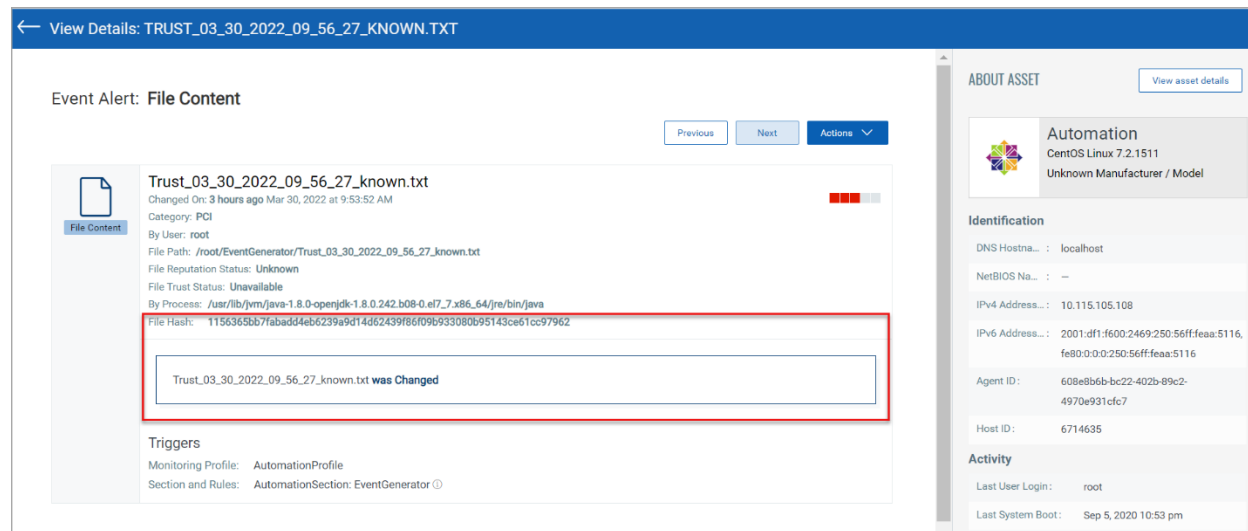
View Details: TRUST_03_30_2022_09_56_27_KNOWN.TXT

Event Alert: File Content

Previous Next Actions

File Content

Trust_03_30_2022_09_56_27_known.txt
Changed On: 3 hours ago Mar 30, 2022 at 9:53:52 AM
Category: PCI
By User: root
File Path: /root/EventGenerator/Trust_03_30_2022_09_56_27_known.txt
File Reputation Status: Unknown
File Trust Status: Unavailable
By Process: /usr/lib/jvm/java-1.8.0-openjdk-1.8.0.242.b08-0.el7_7.x86_64/jre/bin/java
File Hash: 1156365bb7fabadd4eb6239a9d14d62439f86f09b933080b95143ce61cc97962

Trust_03_30_2022_09_56_27_known.txt was Changed

Triggers
Monitoring Profile: AutomationProfile
Section and Rules: AutomationSection: EventGenerator ⓘ

ABOUT ASSET
View asset details

Automation
CentOS Linux 7.2.1511
Unknown Manufacturer / Model

Identification
DNS Hostna... : localhost
NetBIOS Na... : —
IPv4 Address... : 10.115.105.108
IPv6 Address... : 2001:df1:f600:2469:250:56ff:feaa:5116, fe80:0:0:0:250:56ff:feaa:5116
Agent ID : 608e8b6b-bc22-402b-89c2-4970e931cfc7
Host ID : 6714635

Activity
Last User Login : root
Last System Boot : Sep 5, 2020 10:53 pm